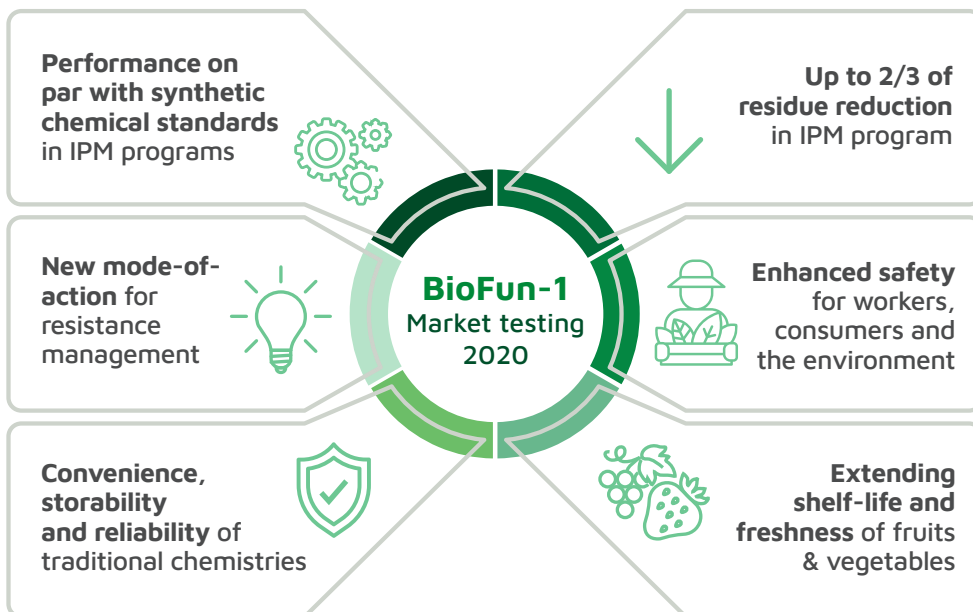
**Performance on par with synthetic chemical standards** in IPM programs

**Up to 2/3 of residue reduction** in IPM program

**New mode-of-action** for resistance management

**BioFun-1**
Market testing
2020

**Enhanced safety** for workers, consumers and the environment

**Convenience, storability and reliability** of traditional chemistries

**Extending shelf-life and freshness** of fruits & vegetables